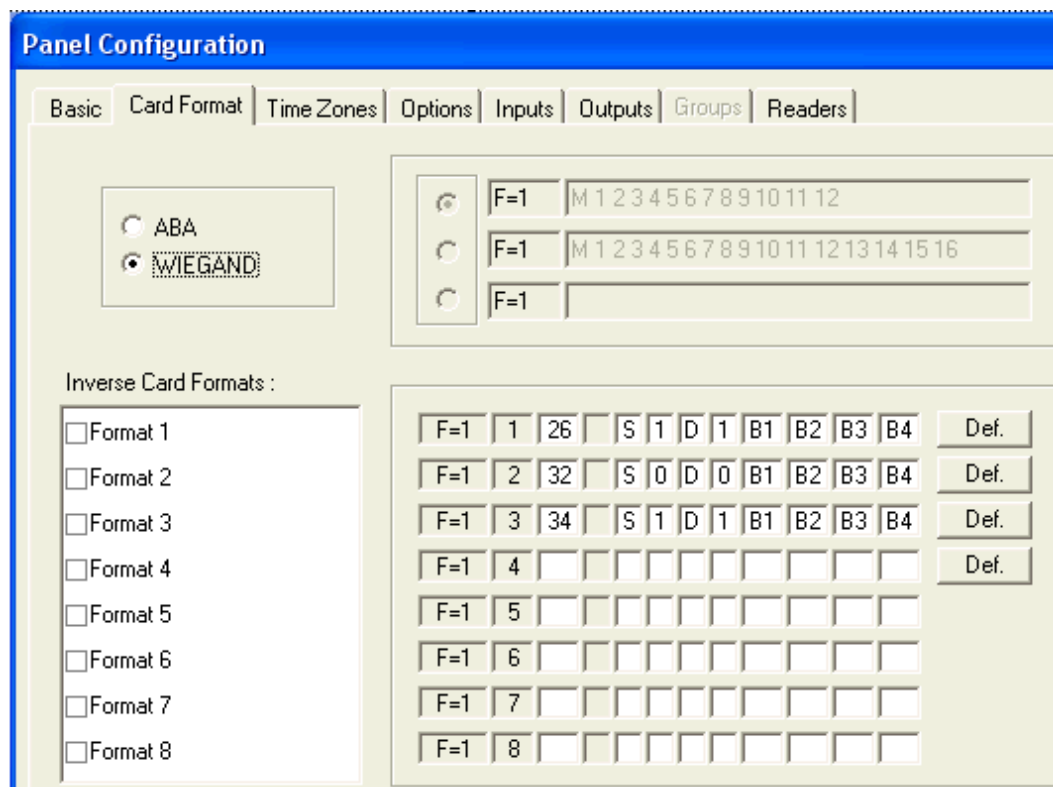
Panel Configuration

Basic | Card Format | Time Zones | Options | Inputs | Outputs | Groups | Readers

ABA
WIEGAND

F=1 M 1 2 3 4 5 6 7 8 9 10 11 12
F=1 M 1 2 3 4 5 6 7 8 9 10 11 12 13 14 15 16
F=1

Inverse Card Formats :

Format 1
Format 2
Format 3
Format 4
Format 5
Format 6
Format 7
Format 8

| | | | | | | | | | | | | |
|---|---|---|---|---|---|---|---|---|---|---|---|---|
| F=1 | 1 | 26 | | S | 1 | D | 1 | B1 | B2 | B3 | B4 | Def. |
| F=1 | 2 | 32 | | S | 0 | D | 0 | B1 | B2 | B3 | B4 | Def. |
| F=1 | 3 | 34 | | S | 1 | D | 1 | B1 | B2 | B3 | B4 | Def. |
| F=1 | 4 | | | | | | | | | | | Def. |
| F=1 | 5 | | | | | | | | | | | |
| F=1 | 6 | | | | | | | | | | | |
| F=1 | 7 | | | | | | | | | | | |
| F=1 | 8 | | | | | | | | | | | |